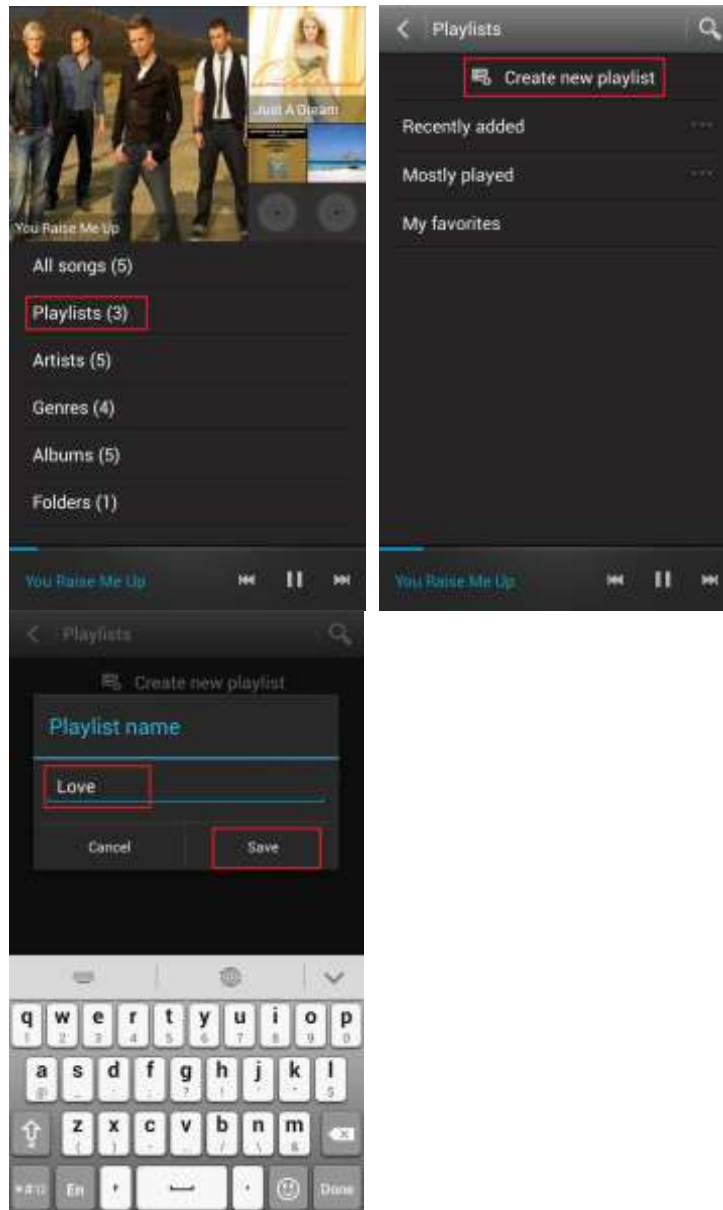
Just A Dream

You Raise Me Up

All songs (5)

Playlists (3)

Artists (5)

Genres (4)

Albums (5)

Folders (1)

You Raise Me Up

Playlists

Create new playlist

Recently added

Mostly played

My favorites

You Raise Me Up

Playlists

Create new playlist

Playlist name

Love

Cancel

Save

q w e r t y u i o p
a s d f g h j k l
z x c v b n m
En
Done